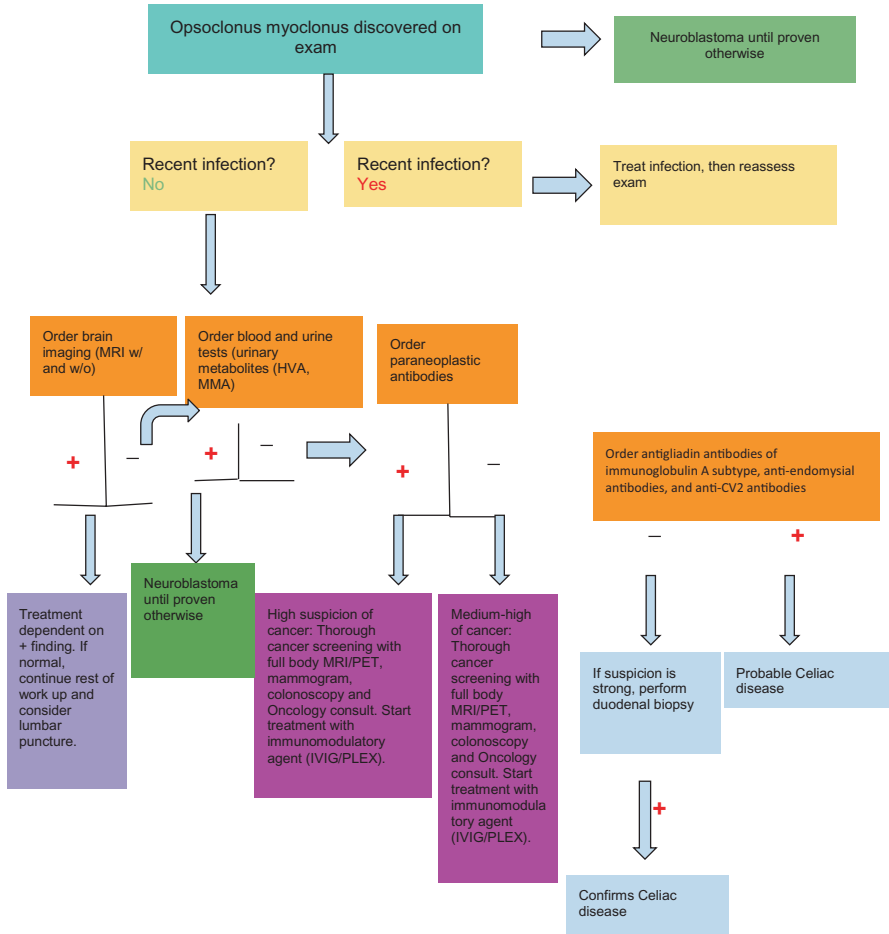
Opsoclonus myoclonus discovered on exam

Neuroblastoma until proven otherwise

Recent infection?
No

Recent infection?
Yes

Treat infection, then reassess exam

Order brain imaging (MRI w/ and w/o)

Order blood and urine tests (urinary metabolites (HVA, MMA)

Order paraneoplastic antibodies

+

–

+

–

+

–

Order antigliadin antibodies of immunoglobulin A subtype, anti-endomysial antibodies, and anti-CV2 antibodies

–

+

Treatment dependent on + finding. If normal, continue rest of work up and consider lumbar puncture.

Neuroblastoma until proven otherwise

High suspicion of cancer: Thorough cancer screening with full body MRI/PET, mammogram, colonoscopy and Oncology consult. Start treatment with immunomodulatory agent (IVIG/PLEX).

Medium-high of cancer: Thorough cancer screening with full body MRI/PET, mammogram, colonoscopy and Oncology consult. Start treatment with immunomodulatory agent (IVIG/PLEX).

If suspicion is strong, perform duodenal biopsy

Probable Celiac disease

+

Confirms Celiac disease